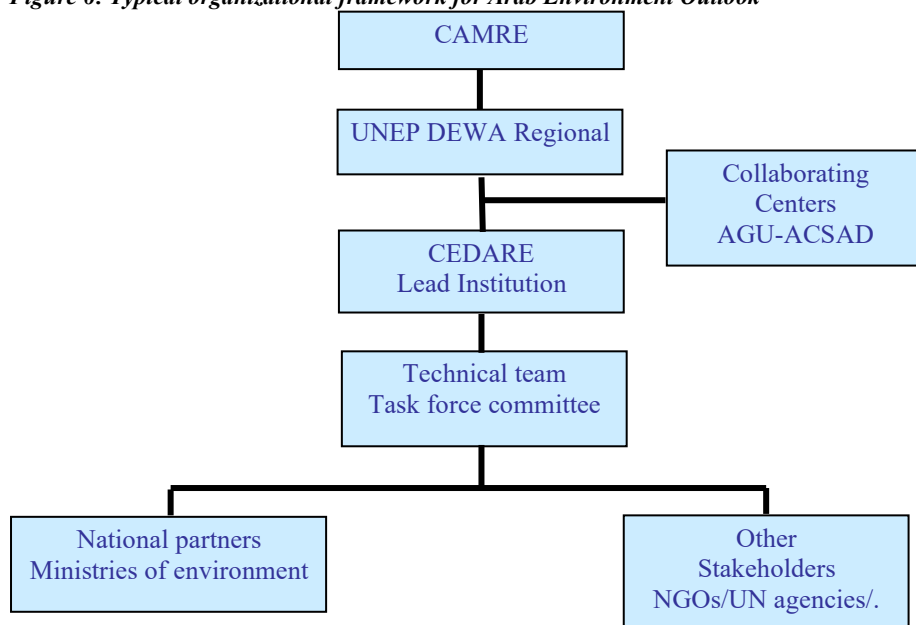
Figure 6: Typical organizational framework for Arab Environment Outlook

CAMRE

UNEP DEWA Regional

Collaborating Centers AGU-ACSAD

CEDARE Lead Institution

Technical team Task force committee

National partners Ministries of environment

Other Stakeholders NGOs/UN agencies/.